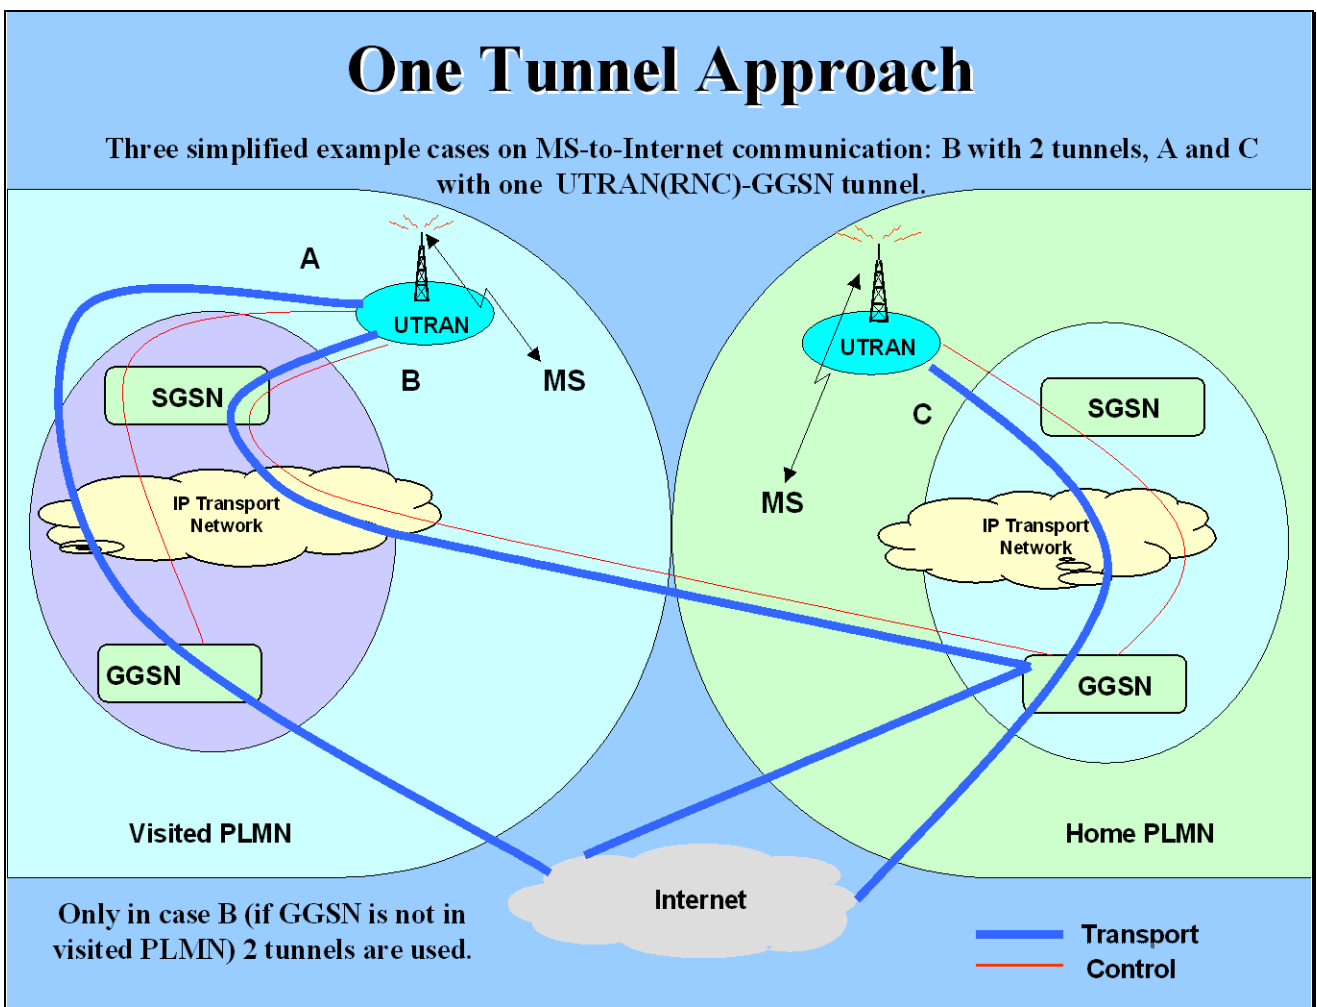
One Tunnel Approach

Three simplified example cases on MS-to-Internet communication: B with 2 tunnels, A and C with one UTRAN(RNC)-GGSN tunnel.

A

UTRAN

B

MS

SGSN

IP Transport Network

GGSN

Visited PLMN

UTRAN

C

SGSN

MS

IP Transport Network

GGSN

Home PLMN

Internet

Only in case B (if GGSN is not in visited PLMN) 2 tunnels are used.

Transport

Control